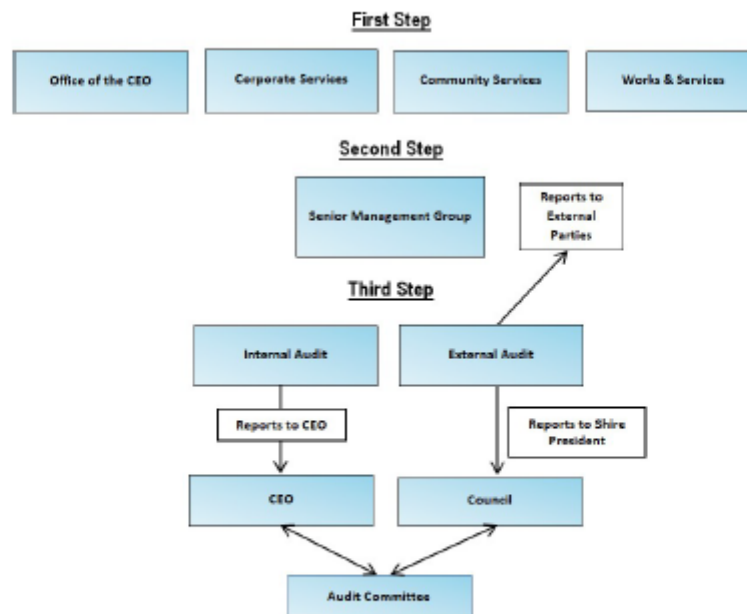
First Step

Office of the CEO

Corporate Services

Community Services

Works & Services

Second Step

Senior Management Group

Reports to External Parties

Third Step

Internal Audit

External Audit

Reports to CEO

Reports to Shire President

CEO

Council

Audit Committee